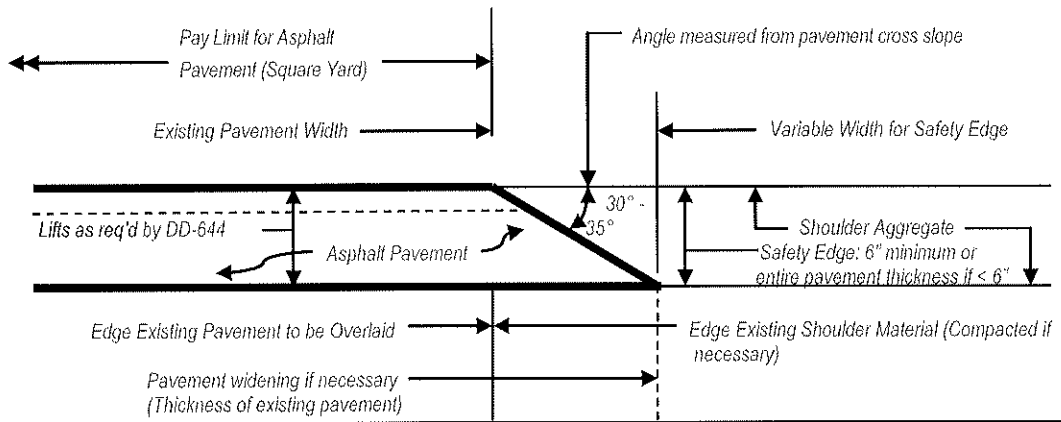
Pay Limit for Asphalt Pavement (Square Yard)

Angle measured from pavement cross slope

Existing Pavement Width

Variable Width for Safety Edge

30° - 35°

Shoulder Aggregate

Lifts as req'd by DD-644

Asphalt Pavement

Safety Edge: 6" minimum or entire pavement thickness if < 6"

Edge Existing Pavement to be Overlaid

Edge Existing Shoulder Material (Compacted if necessary)

Pavement widening if necessary (Thickness of existing pavement)